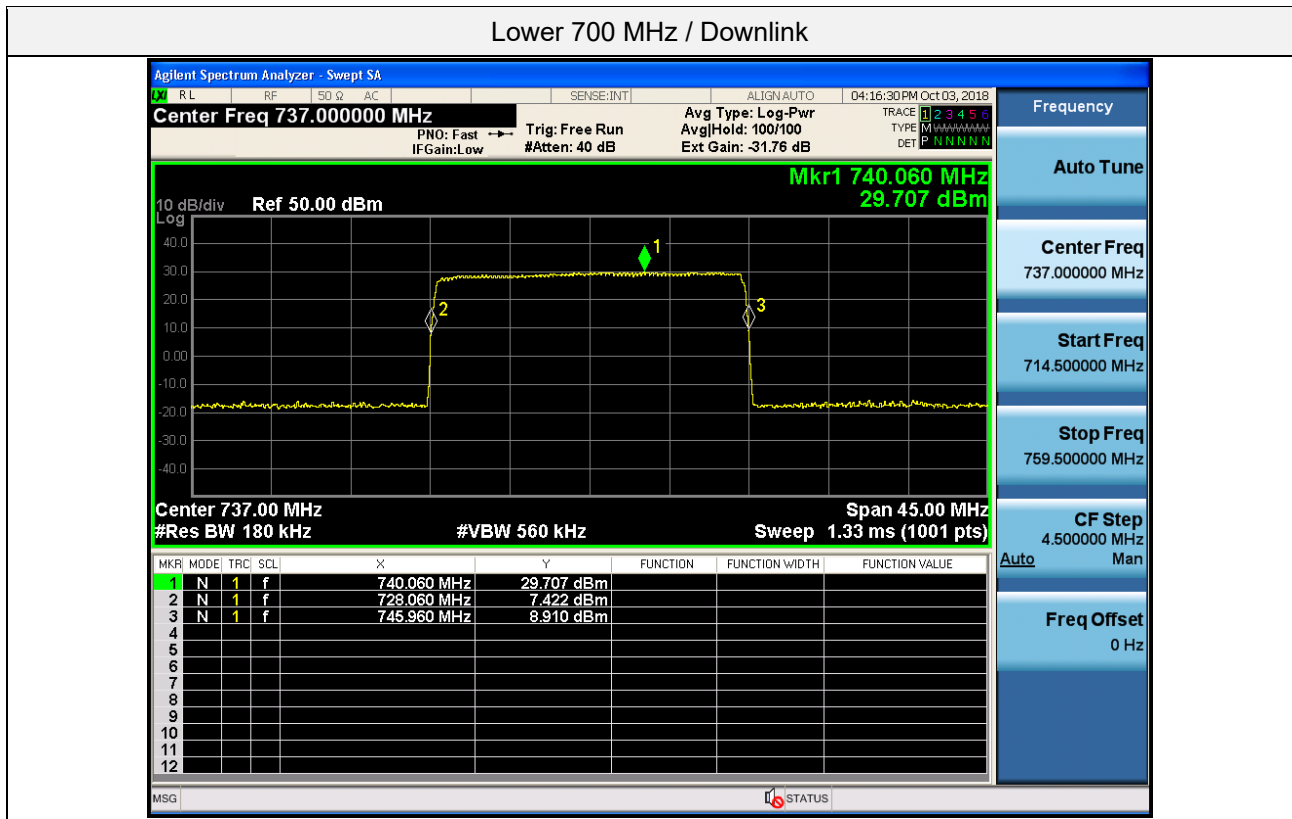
Lower 700 MHz / Downlink

Agilent Spectrum Analyzer - Swept SA

RL RF 50 Ω AC SENSE:INT ALIGN AUTO 04:16:30 PM Oct 03, 2018

Center Freq 737.000000 MHz

PNO: Fast IFGain:Low

Trig: Free Run #Atten: 40 dB

Avg Type: Log-Pwr Avg|Hold: 100/100 Ext Gain: -31.76 dB

TRACE 1 2 3 4 5 6 TYPE M WWWWW DET P N N N N N

Frequency

Mkr1 740.060 MHz 29.707 dBm

10 dB/div Ref 50.00 dBm

Log

40.0
30.0
20.0
10.0
0.00
-10.0
-20.0
-30.0
-40.0

1 2 3

Center 737.00 MHz
#Res BW 180 kHz
#VBW 560 kHz
Span 45.00 MHz
Sweep 1.33 ms (1001 pts)

| MKR | MODE | TRC | SCL | X | Y | FUNCTION | FUNCTION WIDTH | FUNCTION VALUE |
|---|---|---|---|---|---|---|---|---|
| 1 | N | 1 | f | 740.060 MHz | 29.707 dBm | | | |
| 2 | N | 1 | f | 728.060 MHz | 7.422 dBm | | | |
| 3 | N | 1 | f | 745.960 MHz | 8.910 dBm | | | |
| 4 | | | | | | | | |
| 5 | | | | | | | | |
| 6 | | | | | | | | |
| 7 | | | | | | | | |
| 8 | | | | | | | | |
| 9 | | | | | | | | |
| 10 | | | | | | | | |
| 11 | | | | | | | | |
| 12 | | | | | | | | |

Auto Tune

Center Freq 737.000000 MHz

Start Freq 714.500000 MHz

Stop Freq 759.500000 MHz

CF Step 4.500000 MHz Auto Man

Freq Offset 0 Hz

MSG STATUS